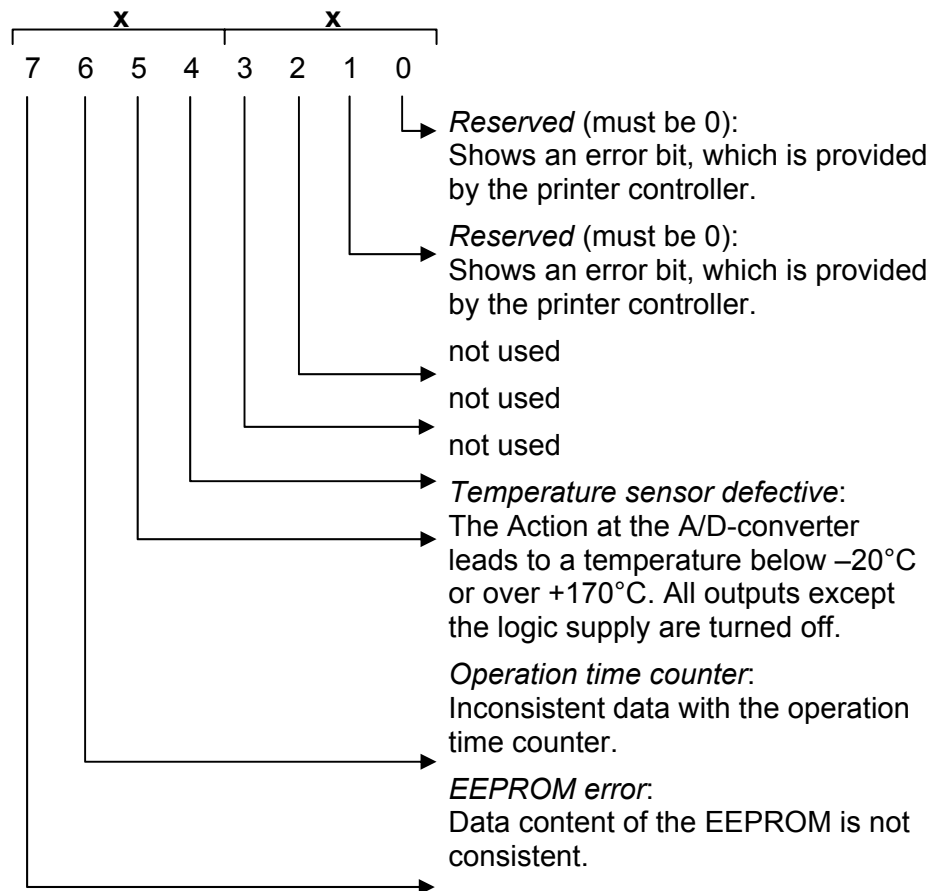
x x

7 6 5 4 3 2 1 0

*Reserved* (must be 0):
Shows an error bit, which is provided by the printer controller.

*Reserved* (must be 0):
Shows an error bit, which is provided by the printer controller.

not used

not used

not used

*Temperature sensor defective*:
The Action at the A/D-converter leads to a temperature below –20°C or over +170°C. All outputs except the logic supply are turned off.

*Operation time counter*:
Inconsistent data with the operation time counter.

*EEPROM error*:
Data content of the EEPROM is not consistent.